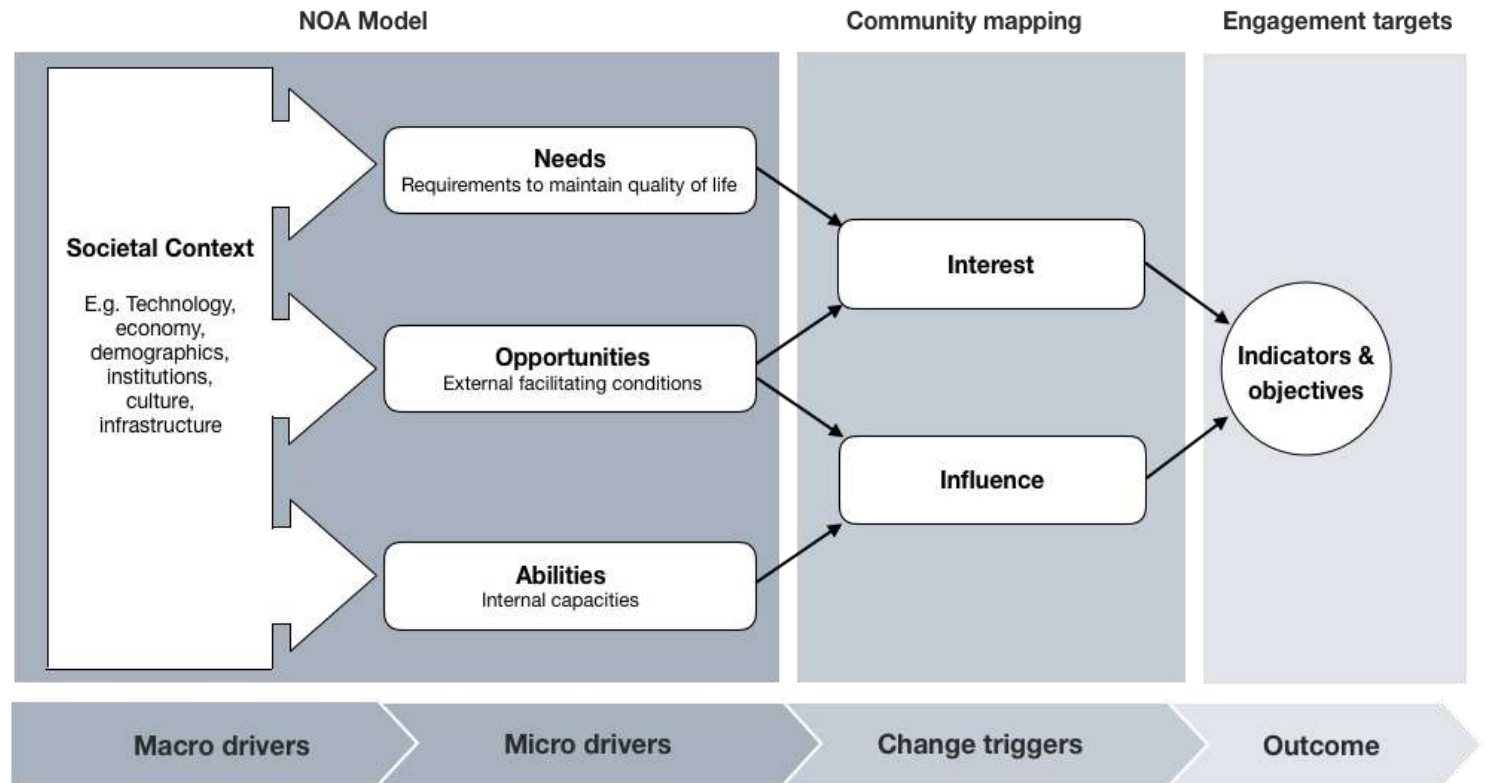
NOA Model

Community mapping

Engagement targets

Societal Context

E.g. Technology, economy, demographics, institutions, culture, infrastructure

Needs
Requirements to maintain quality of life

Opportunities
External facilitating conditions

Abilities
Internal capacities

Interest

Influence

Indicators & objectives

Macro drivers

Micro drivers

Change triggers

Outcome